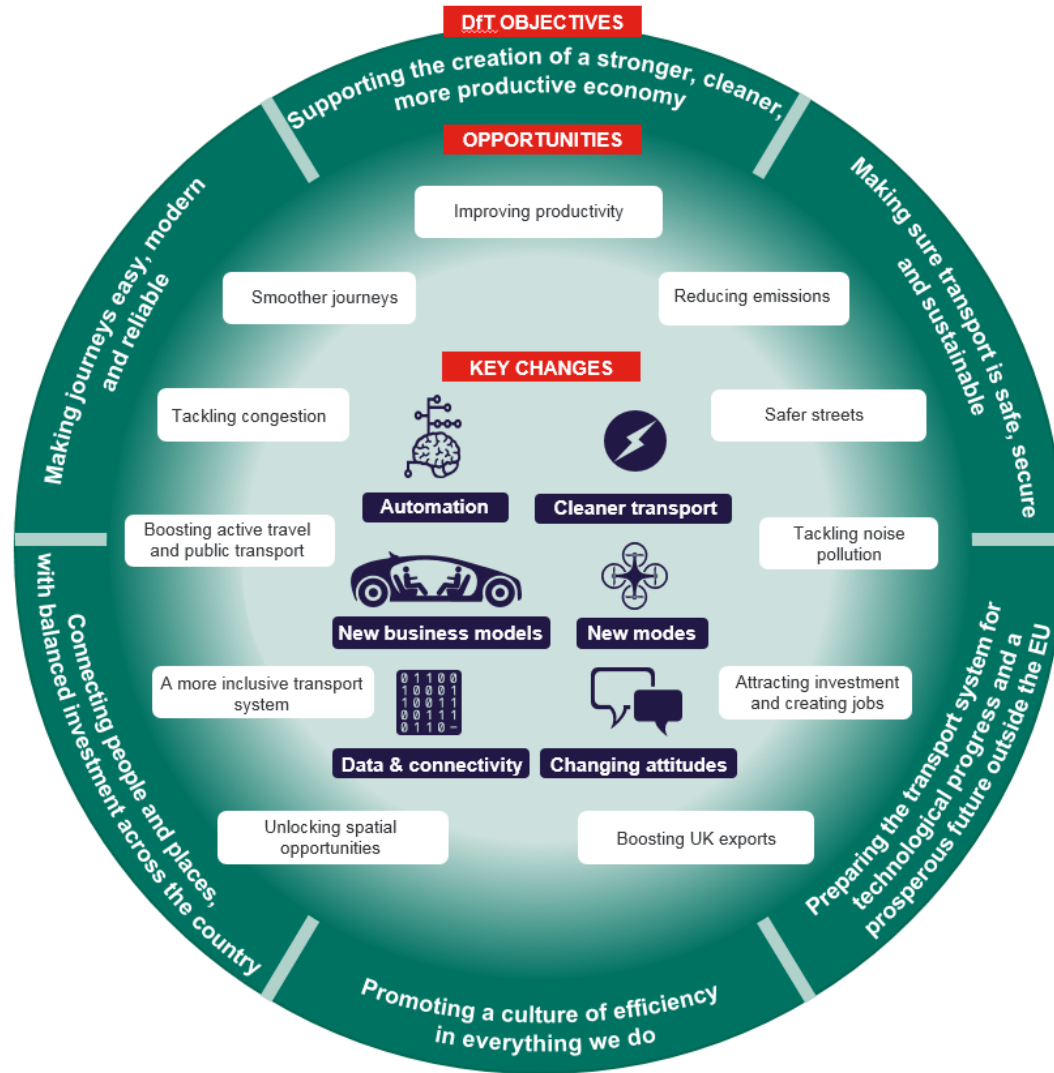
DfT OBJECTIVES

Supporting the creation of a stronger, cleaner, more productive economy

Making sure transport is safe, secure and sustainable

Preparing the transport system for technological progress and a prosperous future outside the EU

Promoting a culture of efficiency in everything we do

Connecting people and places, with balanced investment across the country

Making journeys easy, modern and reliable

OPPORTUNITIES

Improving productivity

Smoother journeys

Reducing emissions

KEY CHANGES

Tackling congestion

Safer streets

Automation

Cleaner transport

Boosting active travel and public transport

Tackling noise pollution

New business models

New modes

A more inclusive transport system

01100
10001
10011
00111
0110

Attracting investment and creating jobs

Data & connectivity

Changing attitudes

Unlocking spatial opportunities

Boosting UK exports